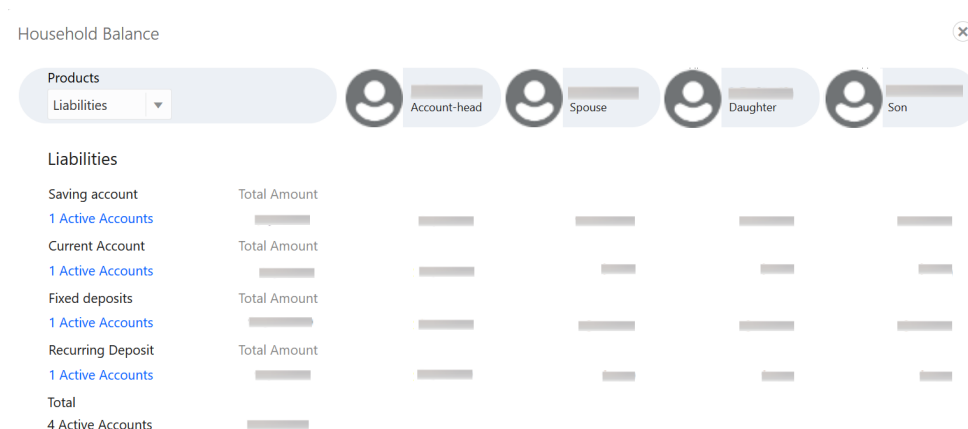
Household Balance

Products

Liabilities

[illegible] Account-head

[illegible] Spouse

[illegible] Daughter

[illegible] Son

Liabilities

| Saving account | Total Amount | | | | |
|---|---|---|---|---|---|
| 1 Active Accounts | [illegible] | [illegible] | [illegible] | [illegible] | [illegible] |
| Current Account | Total Amount | | | | |
| 1 Active Accounts | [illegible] | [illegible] | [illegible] | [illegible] | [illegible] |
| Fixed deposits | Total Amount | | | | |
| 1 Active Accounts | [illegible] | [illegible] | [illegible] | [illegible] | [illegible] |
| Recurring Deposit | Total Amount | | | | |
| 1 Active Accounts | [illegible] | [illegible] | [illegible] | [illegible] | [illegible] |
| Total | | | | | |
| 4 Active Accounts | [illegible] | | | | |